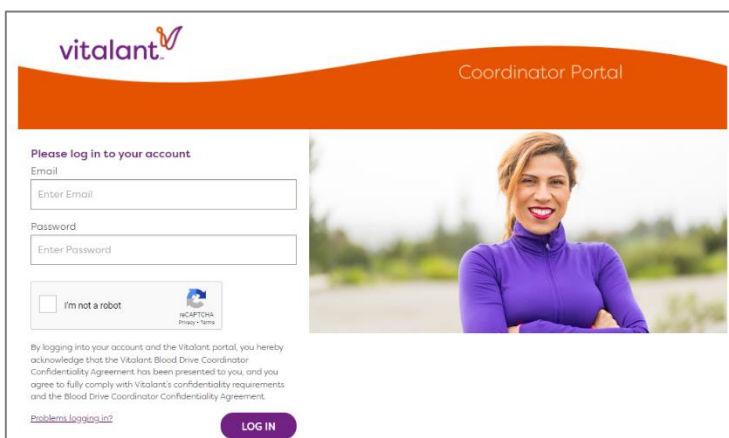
vitalant.

Coordinator Portal

Please log in to your account

Email

Enter Email

Password

Enter Password

I'm not a robot

reCAPTCHA
Privacy - Terms

By logging into your account and the Vitalant portal, you hereby acknowledge that the Vitalant Blood Drive Coordinator Confidentiality Agreement has been presented to you, and you agree to fully comply with Vitalant's confidentiality requirements and the Blood Drive Coordinator Confidentiality Agreement.

Problems logging in?

LOG IN